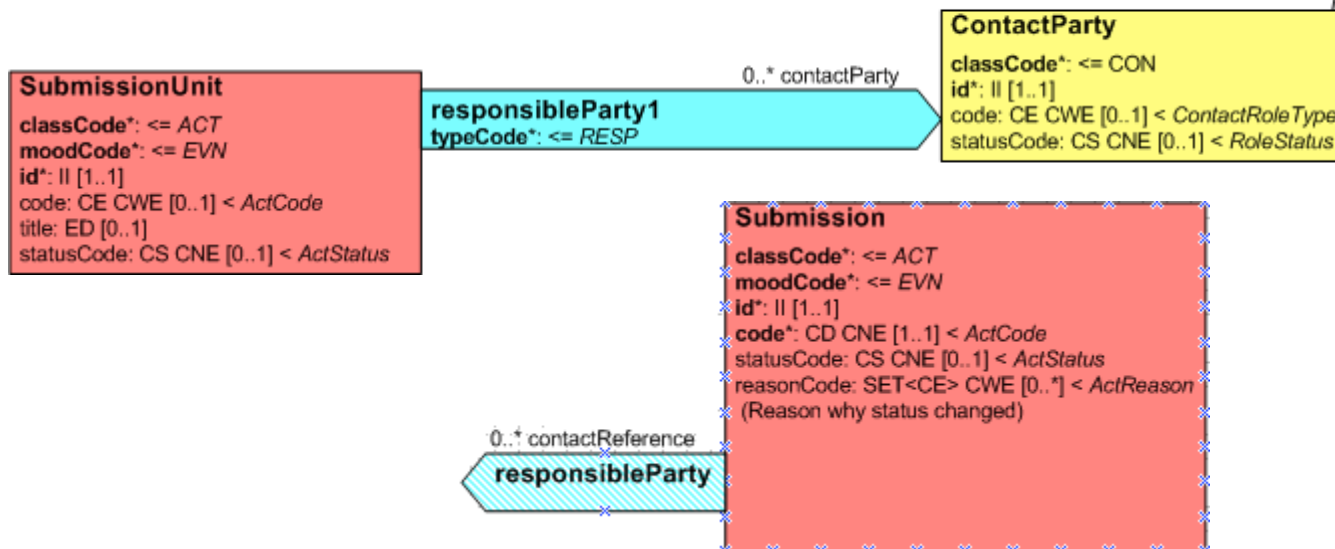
ContactParty
classCode*: <= CON
id*: II [1..1]
code: CE CWE [0..1] < ContactRoleType
statusCode: CS CNE [0..1] < RoleStatus

0..* contactParty

SubmissionUnit
classCode*: <= ACT
moodCode*: <= EVN
id*: II [1..1]
code: CE CWE [0..1] < ActCode
title: ED [0..1]
statusCode: CS CNE [0..1] < ActStatus

responsibleParty1
typeCode*: <= RESP

Submission
classCode*: <= ACT
moodCode*: <= EVN
id*: II [1..1]
code*: CD CNE [1..1] < ActCode
statusCode: CS CNE [0..1] < ActStatus
reasonCode: SET<CE> CWE [0..*] < ActReason
(Reason why status changed)

0..* contactReference
responsibleParty